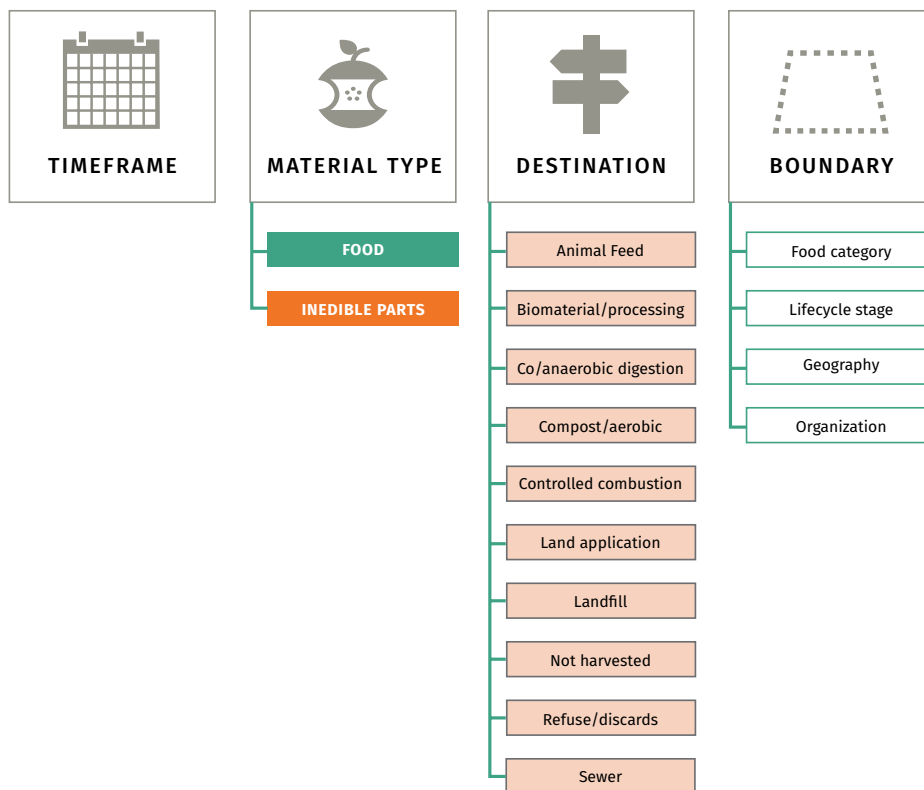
TIMEFRAME

MATERIAL TYPE

FOOD

INEDIBLE PARTS

DESTINATION

Animal Feed

Biomaterial/processing

Co/anaerobic digestion

Compost/aerobic

Controlled combustion

Land application

Landfill

Not harvested

Refuse/discards

Sewer

BOUNDARY

Food category

Lifecycle stage

Geography

Organization